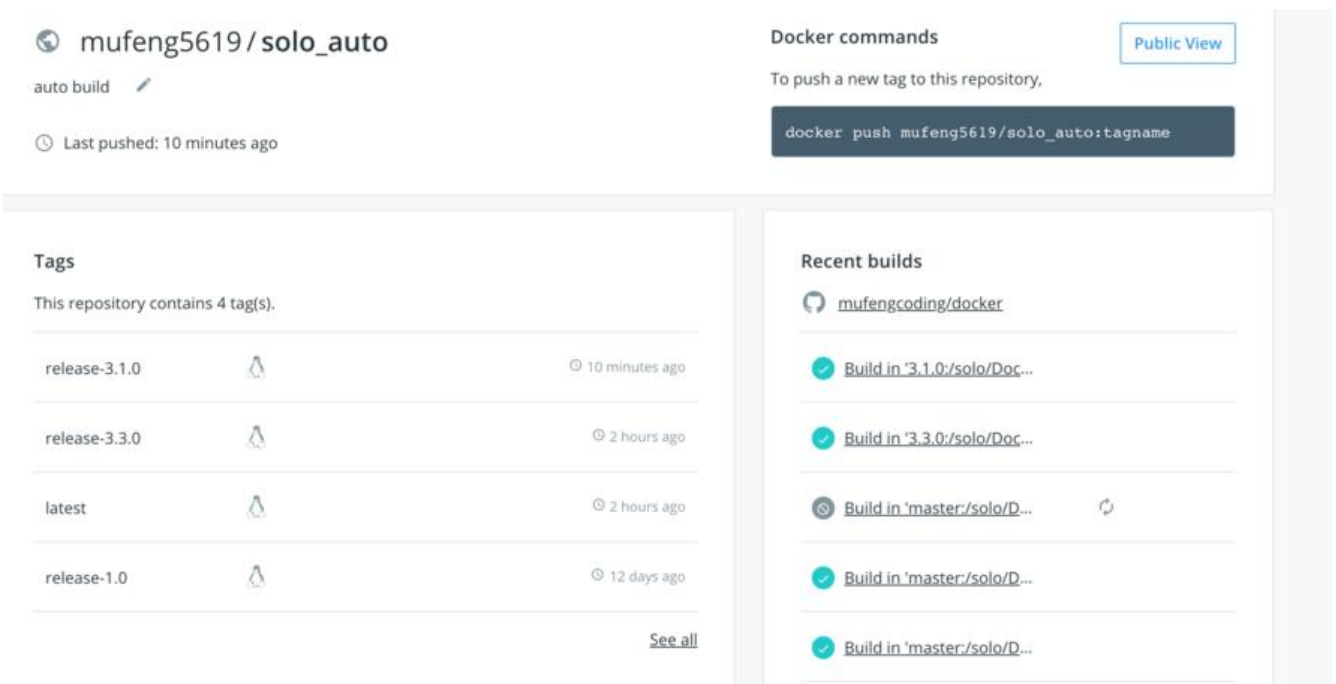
mufeng5619 / solo_auto

auto build

Last pushed: 10 minutes ago

Docker commands

Public View

To push a new tag to this repository,

docker push mufeng5619/solo_auto:tagname

Tags

This repository contains 4 tag(s).

| | |
|---|---|
| release-3.1.0 | 10 minutes ago |
| release-3.3.0 | 2 hours ago |
| latest | 2 hours ago |
| release-1.0 | 12 days ago |

See all

Recent builds

mufengcoding/docker

Build in '3.1.0:/solo/Doc...

Build in '3.3.0:/solo/Doc...

Build in 'master:/solo/D...

Build in 'master:/solo/D...

Build in 'master:/solo/D...